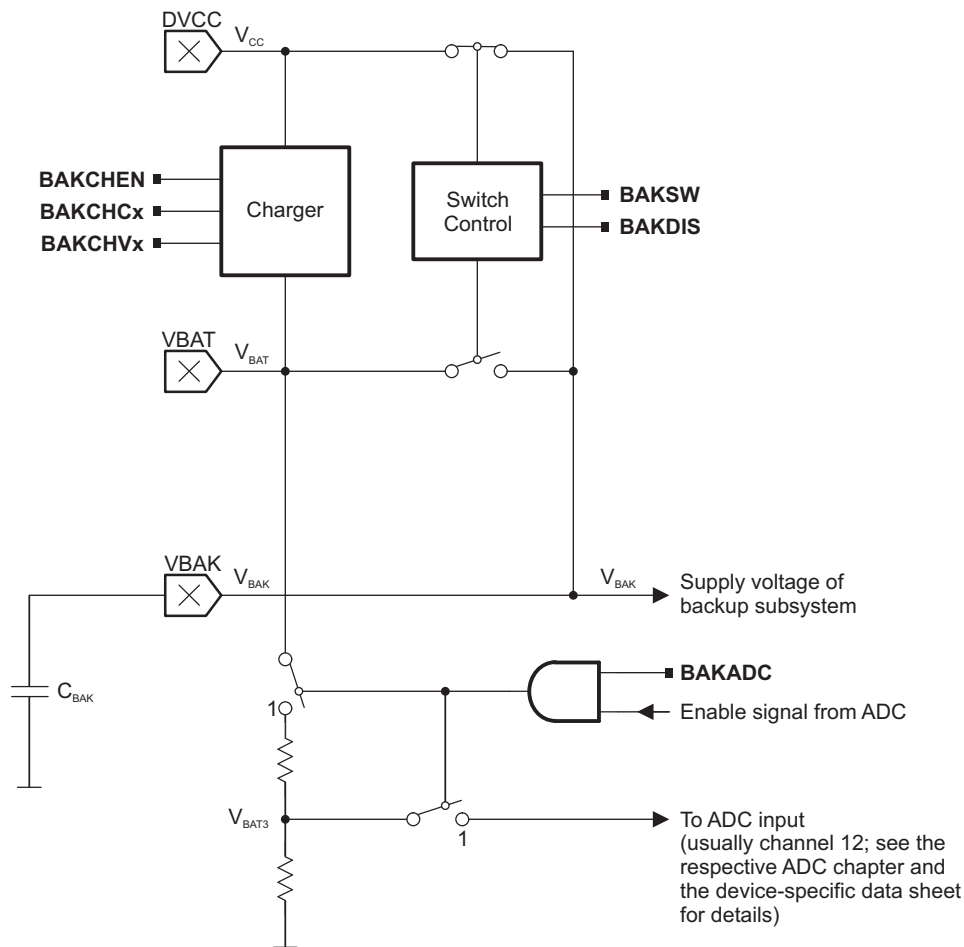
DVCC
$V_{CC}$

BAKCHEN
BAKCHCx
BAKCHVx

Charger

Switch Control

BAKSW
BAKDIS

VBAT
$V_{BAT}$

VBAK
$V_{BAK}$

$V_{BAK}$
Supply voltage of backup subsystem

$C_{BAK}$

BAKADC
Enable signal from ADC

1

$V_{BAT3}$

1

To ADC input (usually channel 12; see the respective ADC chapter and the device-specific data sheet for details)